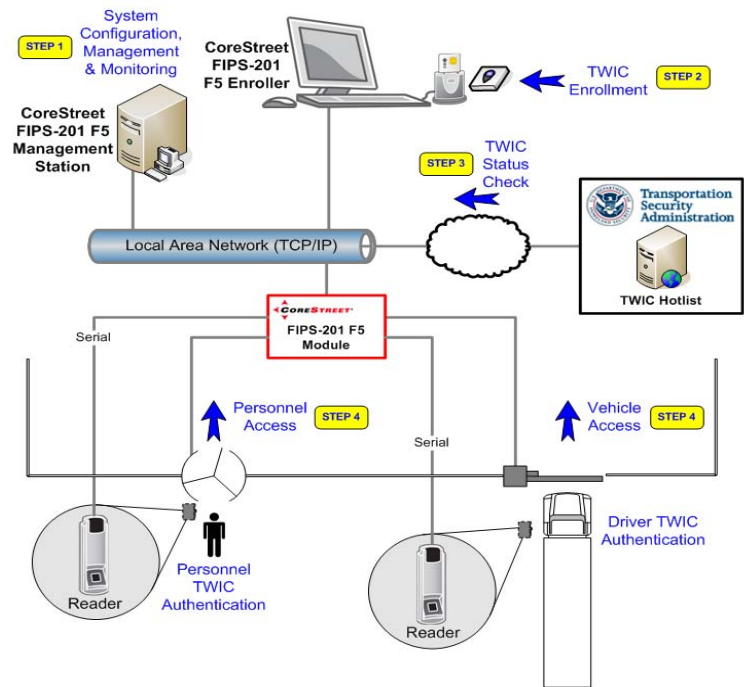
STEP 1

System Configuration, Management & Monitoring

CoreStreet FIPS-201 F5 Management Station

CoreStreet FIPS-201 F5 Enroller

TWIC Enrollment

STEP 2

STEP 3

TWIC Status Check

Transportation Security Administration

TWIC Hotlist

Local Area Network (TCP/IP)

CORESTREET

FIPS-201 F5 Module

Serial

Personnel Access

STEP 4

Serial

Vehicle Access

STEP 4

Driver TWIC Authentication

Personnel TWIC Authentication

Reader

Reader